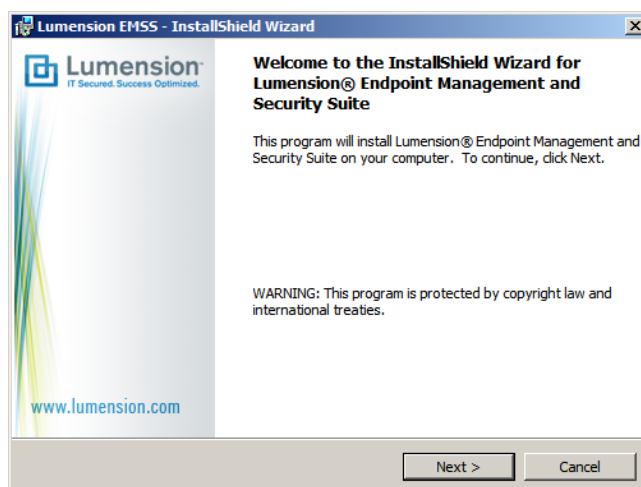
Lumension EMSS - InstallShield Wizard

Lumension
IT Secured. Success Optimized.

Welcome to the InstallShield Wizard for Lumension® Endpoint Management and Security Suite

This program will install Lumension® Endpoint Management and Security Suite on your computer. To continue, click Next.

WARNING: This program is protected by copyright law and international treaties.

www.lumension.com

Next >

Cancel